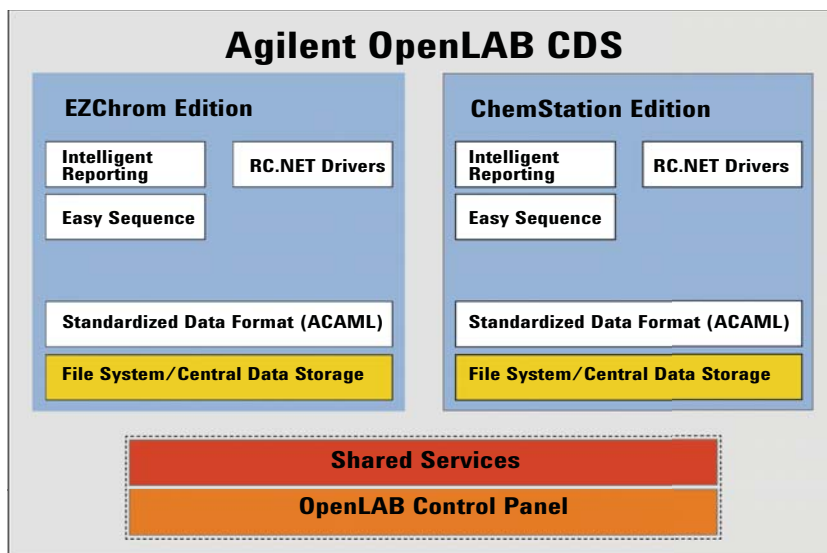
Agilent OpenLAB CDS

EZChrom Edition

Intelligent Reporting

RC.NET Drivers

Easy Sequence

Standardized Data Format (ACAML)

File System/Central Data Storage

ChemStation Edition

Intelligent Reporting

RC.NET Drivers

Easy Sequence

Standardized Data Format (ACAML)

File System/Central Data Storage

Shared Services

OpenLAB Control Panel